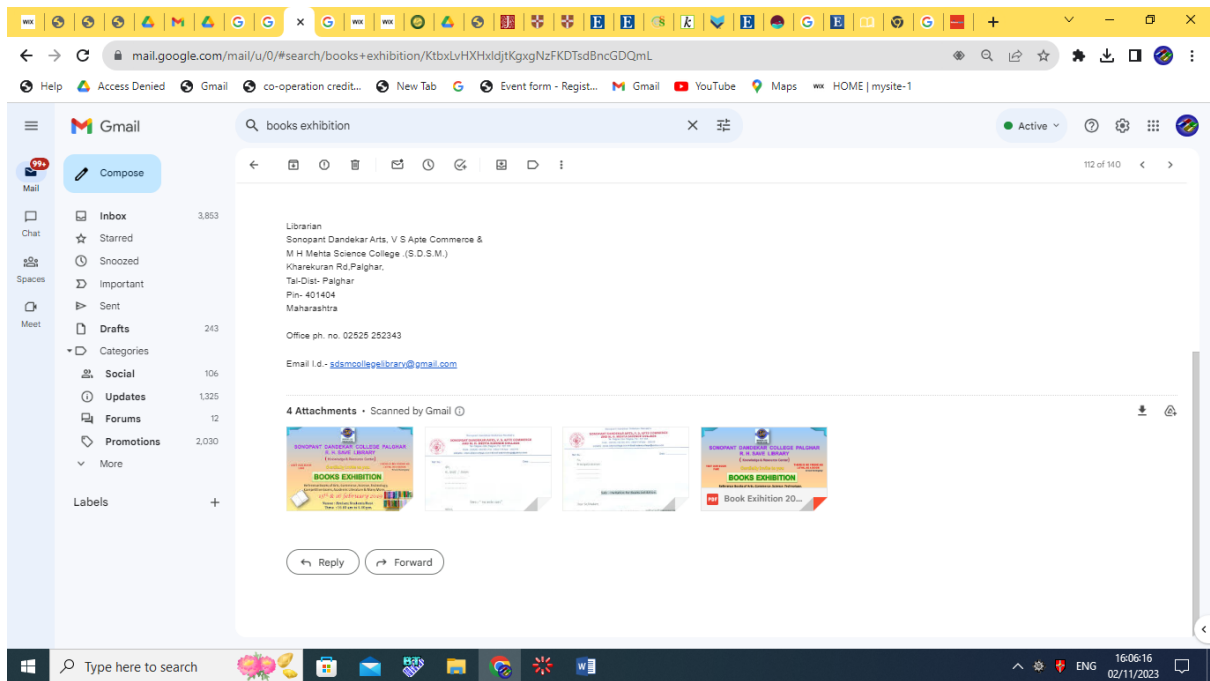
mail.google.com/mail/u/0/#search/books+exhibition/KtbxLvHXHxldjtKgxgNzFKDTsdBncGDQmL

Help Access Denied Gmail co-operation credit... New Tab Event form - Regist... Gmail YouTube Maps HOME | mysite-1

Gmail

books exhibition

Active

112 of 140

99+
Mail
Chat
Spaces
Meet

Compose

Inbox 3,853
Starred
Snoozed
Important
Sent
Drafts 243
Categories
Social 106
Updates 1,325
Forums 12
Promotions 2,030
More

Labels

Librarian
Sonopant Dandekar Arts, V S Apte Commerce &
M H Mehta Science College .(S.D.S.M.)
Kharekuran Rd,Palghar,
Tal-Dist- Palghar
Pin- 401404
Maharashtra

Office ph. no. 02525 252343

Email I.d.- sdsmcollegelibrary@gmail.com

4 Attachments • Scanned by Gmail

SONOPANT DANDEKAR COLLEGE PALGHAR
R. H. SAVE LIBRARY
BOOKS EXHIBITION

SONOPANT DANDEKAR COLLEGE PALGHAR
R. H. SAVE LIBRARY
BOOKS EXHIBITION

Book Exihition 20...

Reply Forward

Type here to search

ENG 16:06:16 02/11/2023